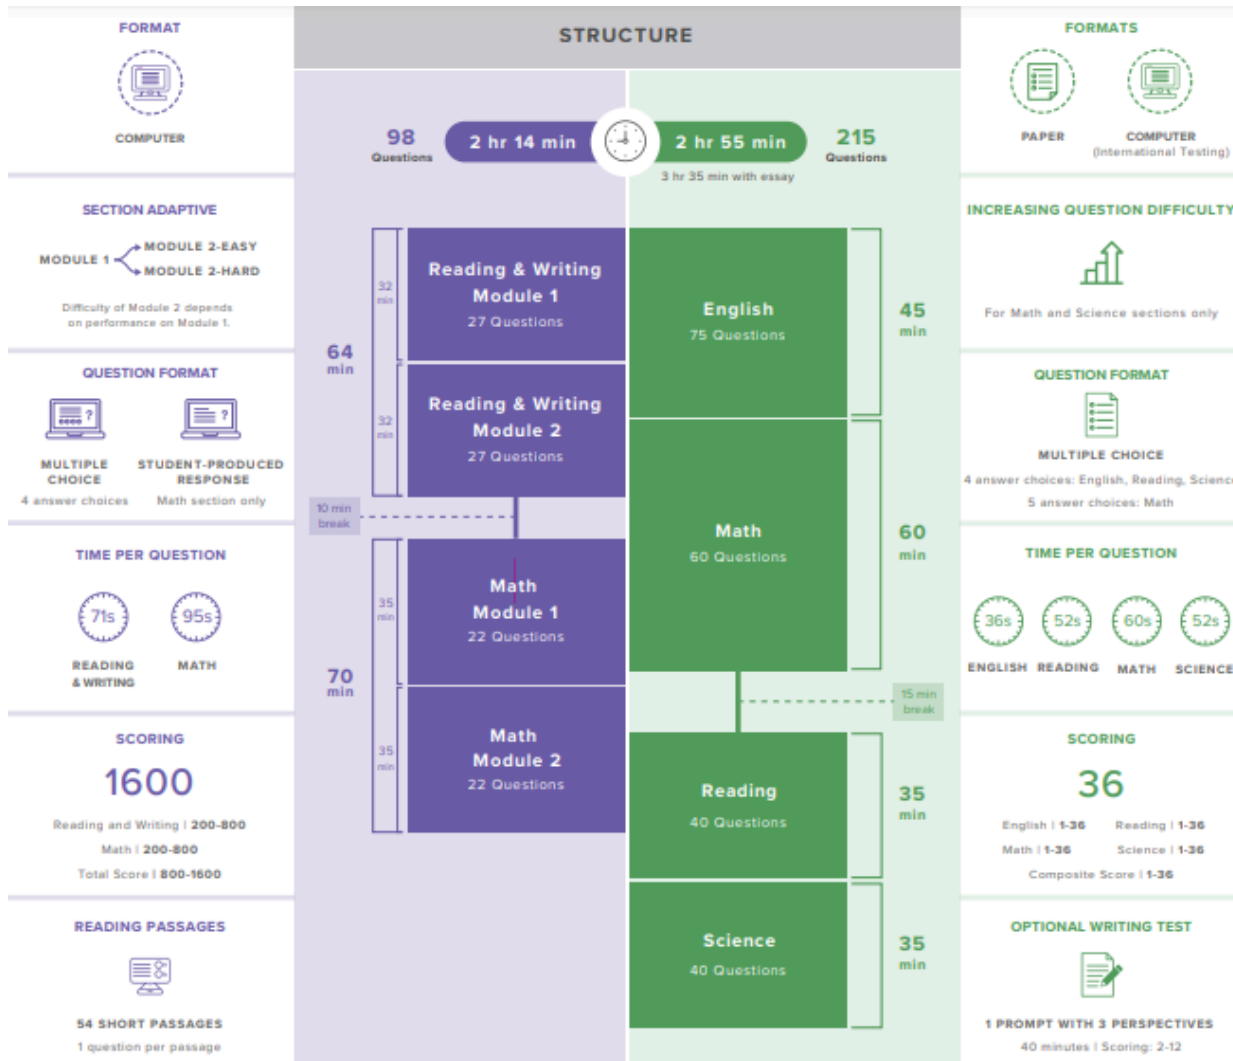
FORMAT

COMPUTER

SECTION ADAPTIVE

MODULE 1 MODULE 2-EASY MODULE 2-HARD

Difficulty of Module 2 depends on performance on Module 1.

QUESTION FORMAT

MULTIPLE CHOICE
4 answer choices

STUDENT-PRODUCED RESPONSE
Math section only

TIME PER QUESTION

71s READING & WRITING

95s MATH

SCORING

1600

Reading and Writing | 200-800

Math | 200-800

Total Score | 800-1600

READING PASSAGES

54 SHORT PASSAGES

1 question per passage

STRUCTURE

98 Questions

2 hr 14 min

2 hr 55 min

215 Questions

3 hr 35 min with essay

64 min

32 min

Reading & Writing Module 1
27 Questions

32 min

Reading & Writing Module 2
27 Questions

10 min break

70 min

35 min

Math Module 1
22 Questions

35 min

Math Module 2
22 Questions

English
75 Questions

45 min

Math
60 Questions

60 min

15 min break

Reading
40 Questions

35 min

Science
40 Questions

35 min

FORMATS

PAPER

COMPUTER (International Testing)

INCREASING QUESTION DIFFICULTY

For Math and Science sections only

QUESTION FORMAT

MULTIPLE CHOICE

4 answer choices: English, Reading, Scienc

5 answer choices: Math

TIME PER QUESTION

36s ENGLISH

52s READING

60s MATH

52s SCIENCE

SCORING

36

English | 1-36 Reading | 1-36

Math | 1-36 Science | 1-36

Composite Score | 1-36

OPTIONAL WRITING TEST

1 PROMPT WITH 3 PERSPECTIVES

40 minutes | Scoring: 2-12